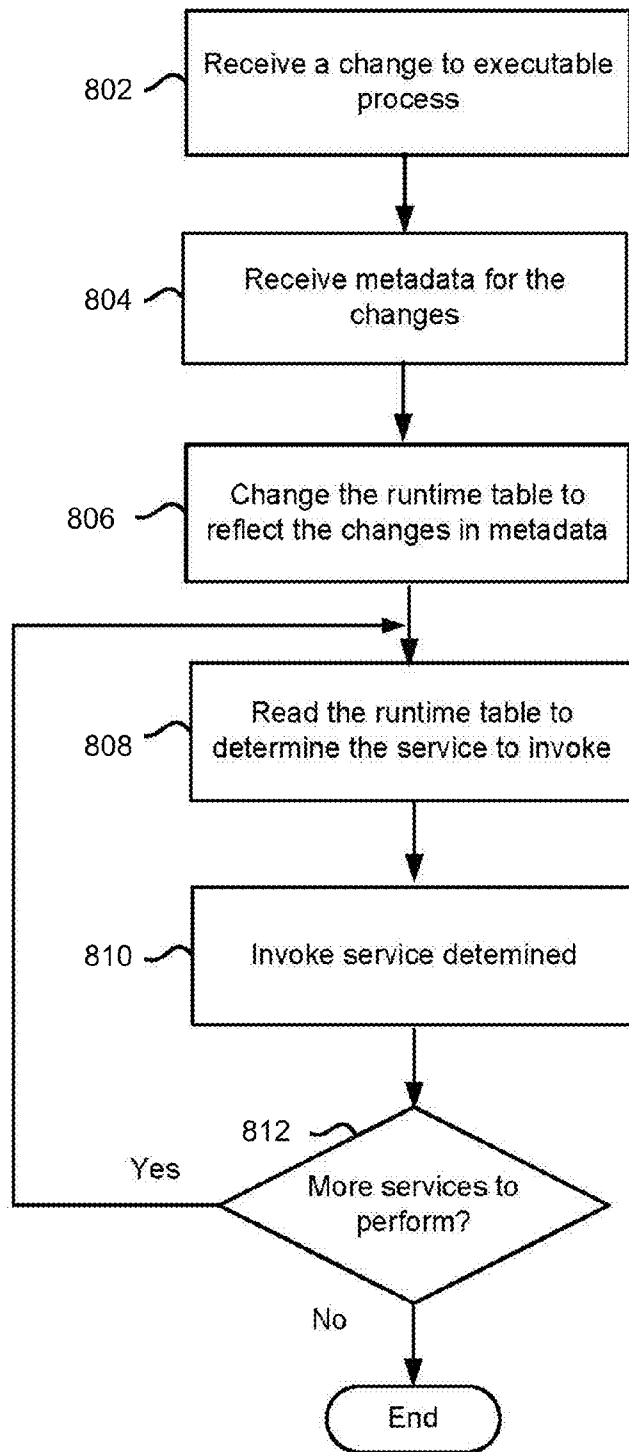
802

Receive a change to executable process

804

Receive metadata for the changes

806

Change the runtime table to reflect the changes in metadata

808

Read the runtime table to determine the service to invoke

810

Invoke service detemined

812

Yes

More services to perform?

No

End